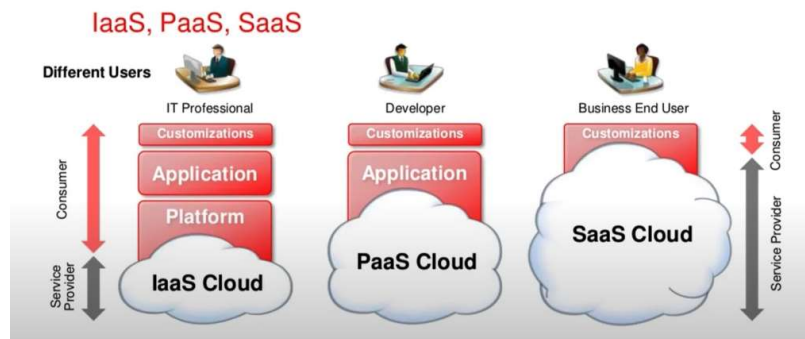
IaaS, PaaS, SaaS

Different Users

IT Professional

Developer

Business End User

Consumer

Service Provider

Customizations

Application

Platform

IaaS Cloud

Customizations

Application

PaaS Cloud

Customizations

SaaS Cloud

Consumer

Service Provider